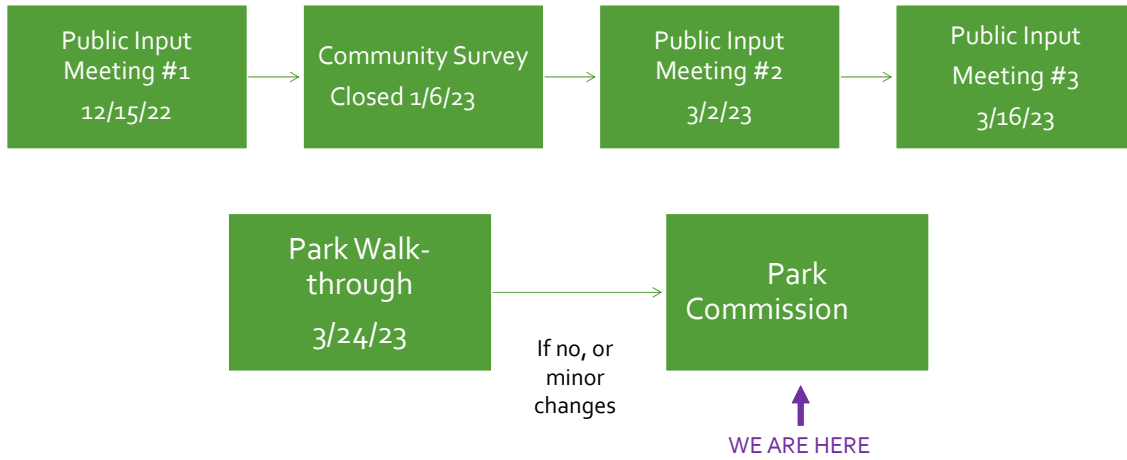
Public Input Meeting #1
12/15/22

Community Survey
Closed 1/6/23

Public Input Meeting #2
3/2/23

Public Input Meeting #3
3/16/23

Park Walk-through
3/24/23

If no, or minor changes

Park Commission

WE ARE HERE